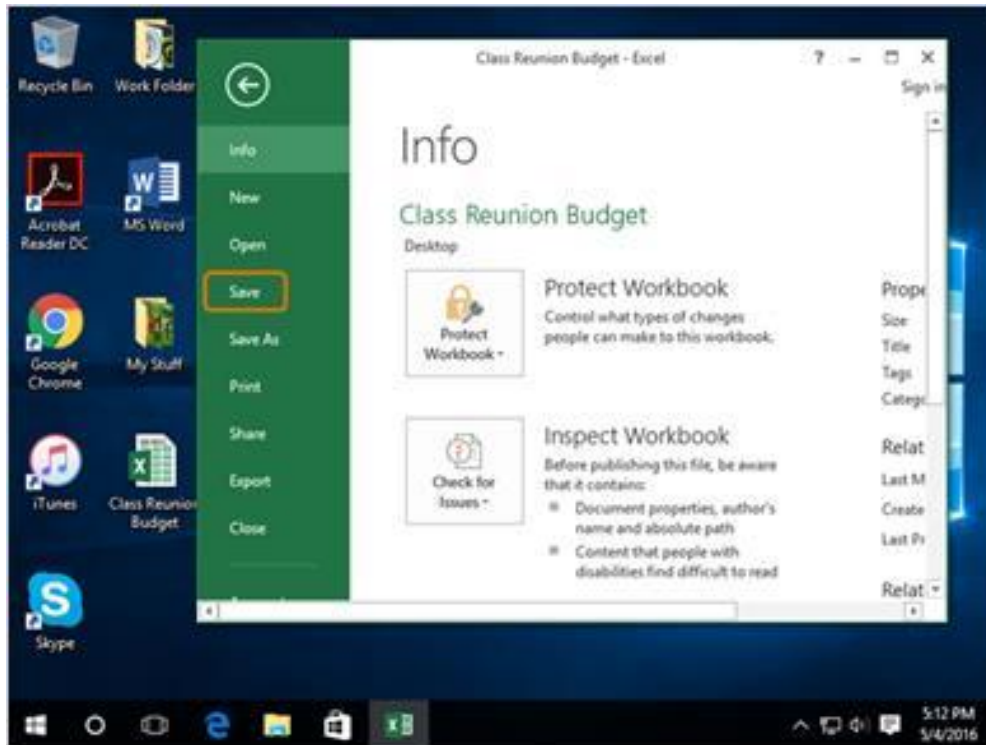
Recycle Bin
Work Folder
Acrobat Reader DC
MS Word
Google Chrome
My Stuff
iTunes
Class Reunion Budget
Skype

Class Reunion Budget - Excel
? – ☐ ✕
Sign in

Info
New
Open
Save
Save As
Print
Share
Export
Close

Info

Class Reunion Budget
Desktop

Protect Workbook
Protect Workbook
Control what types of changes people can make to this workbook.

Check for Issues
Inspect Workbook
Before publishing this file, be aware that it contains:
Document properties, author's name and absolute path
Content that people with disabilities find difficult to read

Prope
Size
Title
Tags
Catego

Relat
Last M
Create
Last Pr

Relat

5:12 PM
5/4/2016